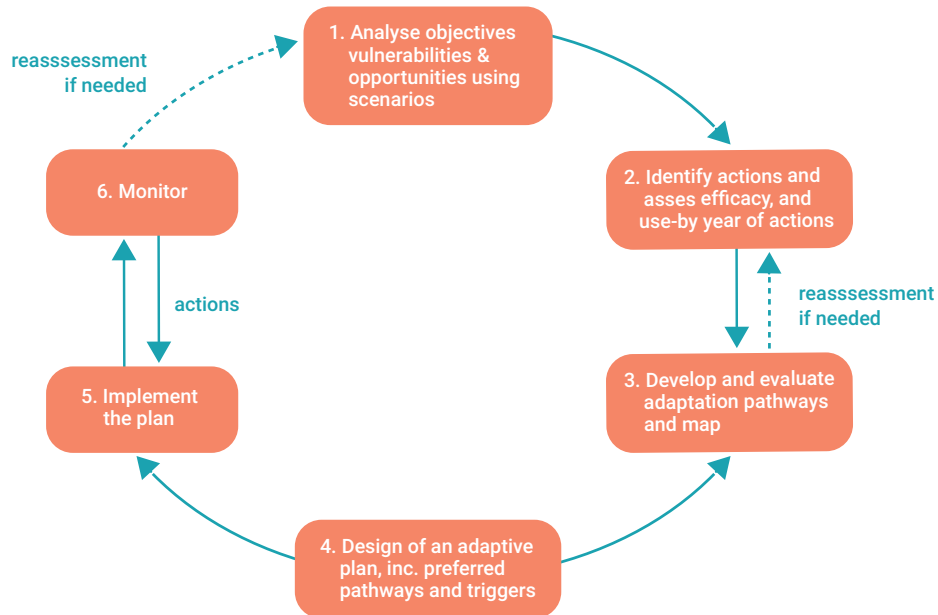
1. Analyse objectives vulnerabilities & opportunities using scenarios

2. Identify actions and asses efficacy, and use-by year of actions

reasssessment if needed

3. Develop and evaluate adaptation pathways and map

4. Design of an adaptive plan, inc. preferred pathways and triggers

5. Implement the plan

actions

6. Monitor

reasssessment if needed